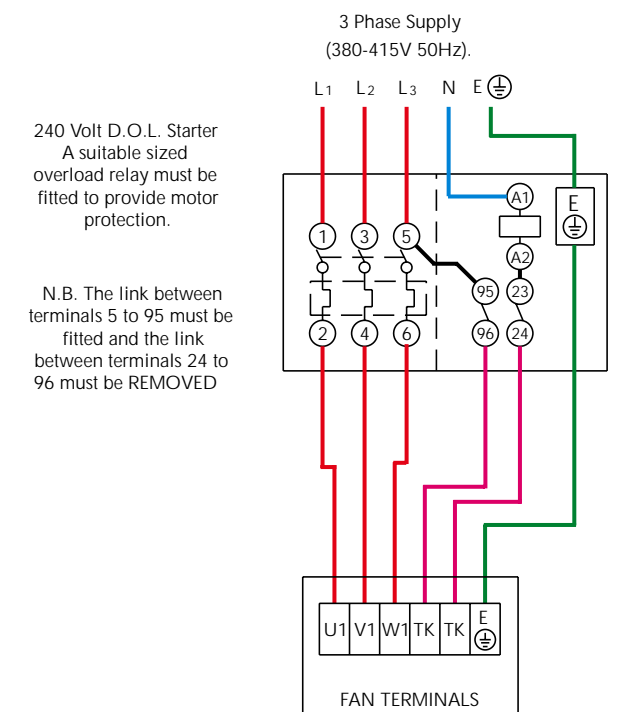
3 Phase Supply
(380-415V 50Hz).

$L_1$ $L_2$ $L_3$ N E

240 Volt D.O.L. Starter
A suitable sized overload relay must be fitted to provide motor protection.

N.B. The link between terminals 5 to 95 must be fitted and the link between terminals 24 to 96 must be REMOVED

1 3 5 A1 E
A2
95 23
2 4 6 96 24

U1 V1 W1 TK TK E

FAN TERMINALS